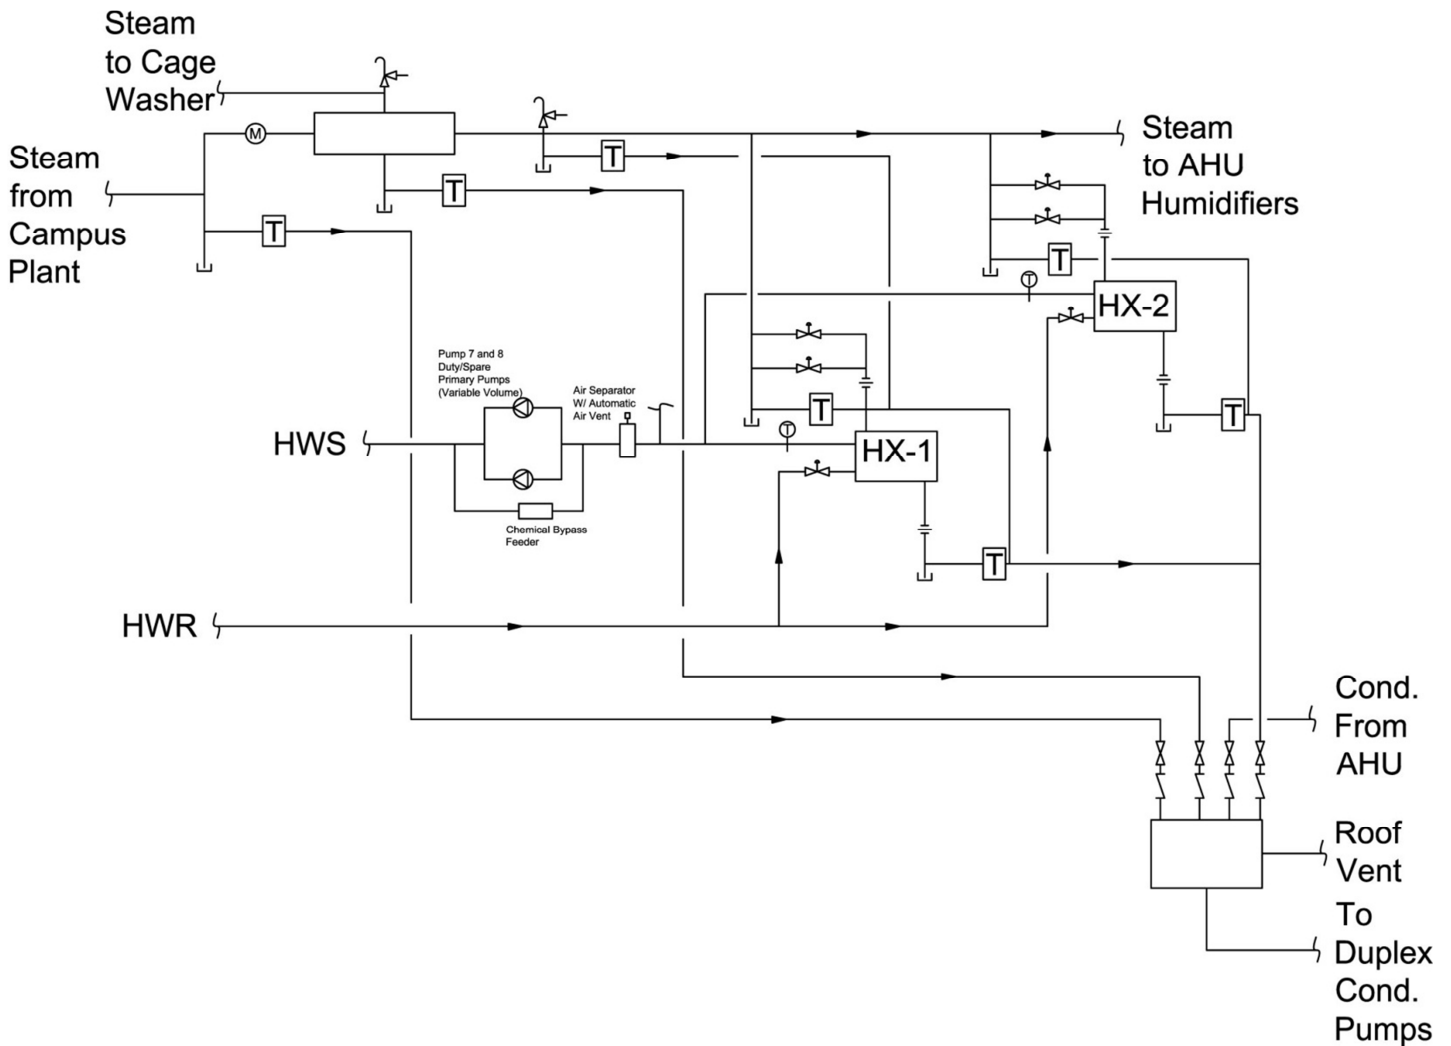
Steam to Cage Washer

Steam from Campus Plant

M

T

T

T

T

Steam to AHU Humidifiers

T

T

HX-2

Pump 7 and 8 Duty/Spare Primary Pumps (Variable Volume)

Air Separator W/ Automatic Air Vent

T

T

HX-1

T

HWS

Chemical Bypass Feeder

T

T

HWR

Cond. From AHU

Roof Vent

To Duplex Cond. Pumps